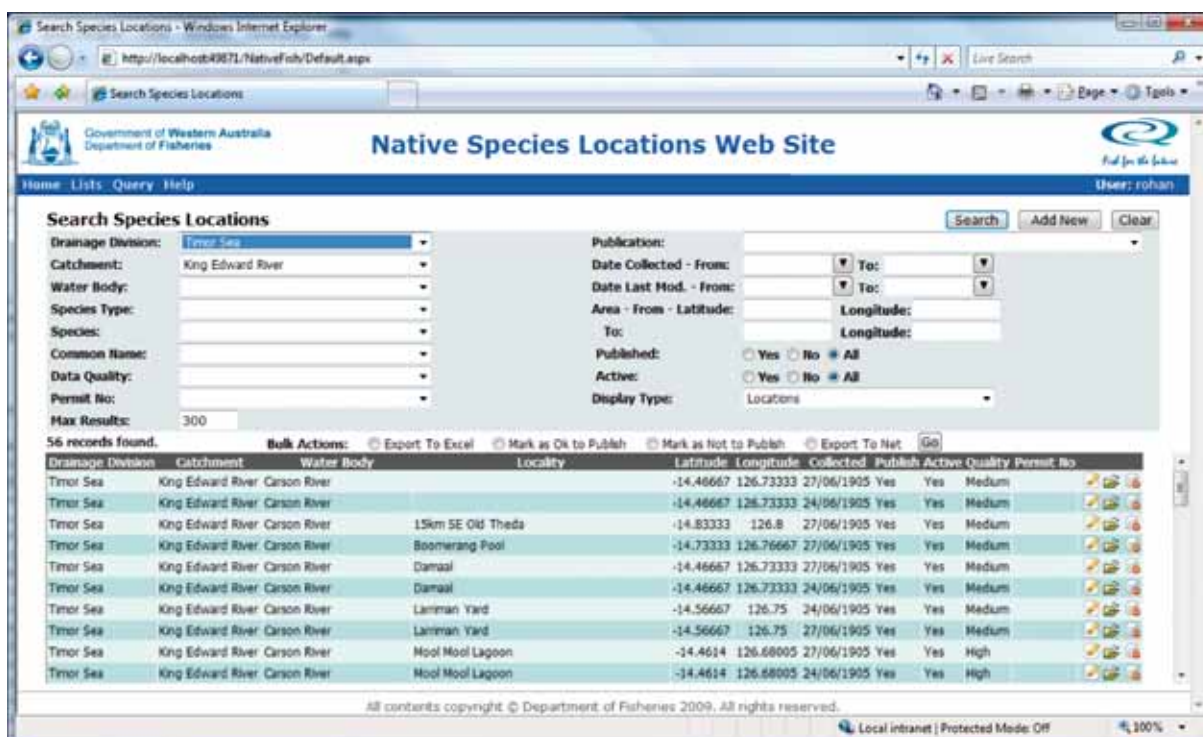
Search Species Locations - Windows Internet Explorer

http://localhost:49871/NativeFish/Default.aspx

Live Search

Search Species Locations

Page ▾ Tools ▾

Government of Western Australia
Department of Fisheries

Native Species Locations Web Site

Fish for the future

Home Lists Query Help

User: rohan

Search Species Locations

Search Add New Clear

Drainage Division: Timor Sea
Catchment: King Edward River
Water Body:
Species Type:
Species:
Common Name:
Data Quality:
Permit No:
Max Results: 300

Publication:
Date Collected - From: To:
Date Last Mod. - From: To:
Area - From - Latitude: Longitude:
To: Longitude:
Published: Yes No All
Active: Yes No All
Display Type: Locations

56 records found.

Bulk Actions: Export To Excel Mark as Ok to Publish Mark as Not to Publish Export To Net Go

| Drainage Division | Catchment | Water Body | Locality | Latitude | Longitude | Collected | Publish | Active | Quality | Permit No |
|---|---|---|---|---|---|---|---|---|---|---|
| Timor Sea | King Edward River | Carson River | | -14.46667 | 126.73333 | 27/06/1905 | Yes | Yes | Medium | |
| Timor Sea | King Edward River | Carson River | | -14.46667 | 126.73333 | 24/06/1905 | Yes | Yes | Medium | |
| Timor Sea | King Edward River | Carson River | 15km SE Old Theda | -14.83333 | 126.8 | 27/06/1905 | Yes | Yes | Medium | |
| Timor Sea | King Edward River | Carson River | Boomerang Pool | -14.73333 | 126.76667 | 27/06/1905 | Yes | Yes | Medium | |
| Timor Sea | King Edward River | Carson River | Damaal | -14.46667 | 126.73333 | 27/06/1905 | Yes | Yes | Medium | |
| Timor Sea | King Edward River | Carson River | Damaal | -14.46667 | 126.73333 | 24/06/1905 | Yes | Yes | Medium | |
| Timor Sea | King Edward River | Carson River | Lariman Yard | -14.56667 | 126.75 | 24/06/1905 | Yes | Yes | Medium | |
| Timor Sea | King Edward River | Carson River | Lariman Yard | -14.56667 | 126.75 | 27/06/1905 | Yes | Yes | Medium | |
| Timor Sea | King Edward River | Carson River | Mool Mool Lagoon | -14.4614 | 126.68005 | 27/06/1905 | Yes | Yes | High | |
| Timor Sea | King Edward River | Carson River | Mool Mool Lagoon | -14.4614 | 126.68005 | 24/06/1905 | Yes | Yes | High | |

All contents copyright © Department of Fisheries 2009. All rights reserved.

Local intranet | Protected Mode: Off 100%